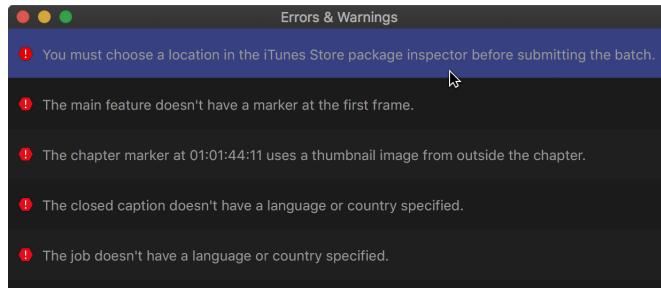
Errors & Warnings

You must choose a location in the iTunes Store package inspector before submitting the batch.

The main feature doesn't have a marker at the first frame.

The chapter marker at 01:01:44:11 uses a thumbnail image from outside the chapter.

The closed caption doesn't have a language or country specified.

The job doesn't have a language or country specified.